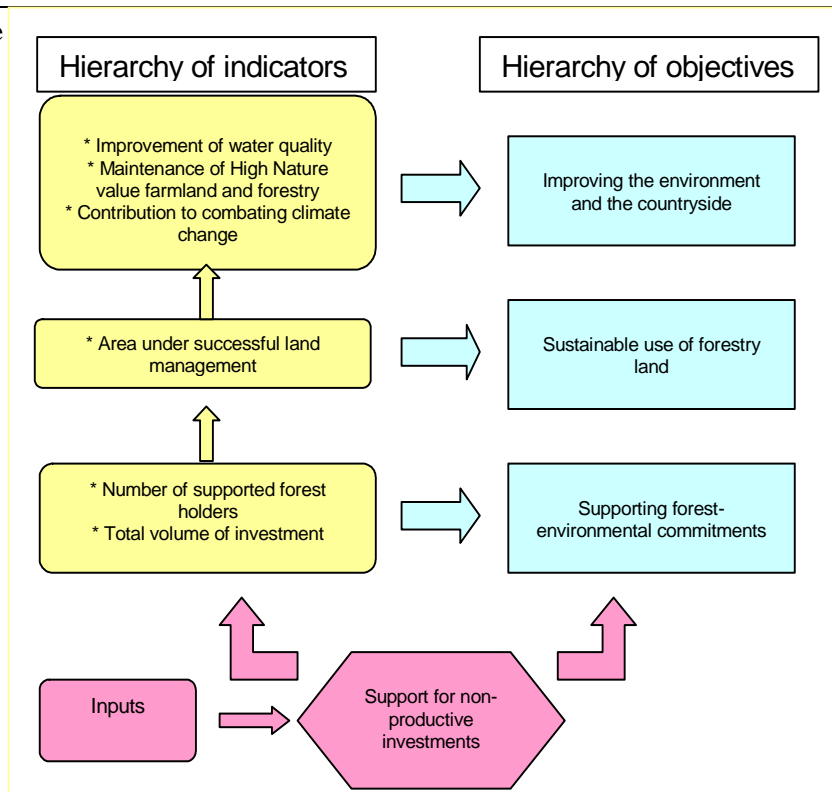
Hierarchy of indicators

Hierarchy of objectives

* Improvement of water quality
* Maintenance of High Nature value farmland and forestry
* Contribution to combating climate change

Improving the environment and the countryside

* Area under successful land management

Sustainable use of forestry land

* Number of supported forest holders
* Total volume of investment

Supporting forest-environmental commitments

Inputs

Support for non-productive investments